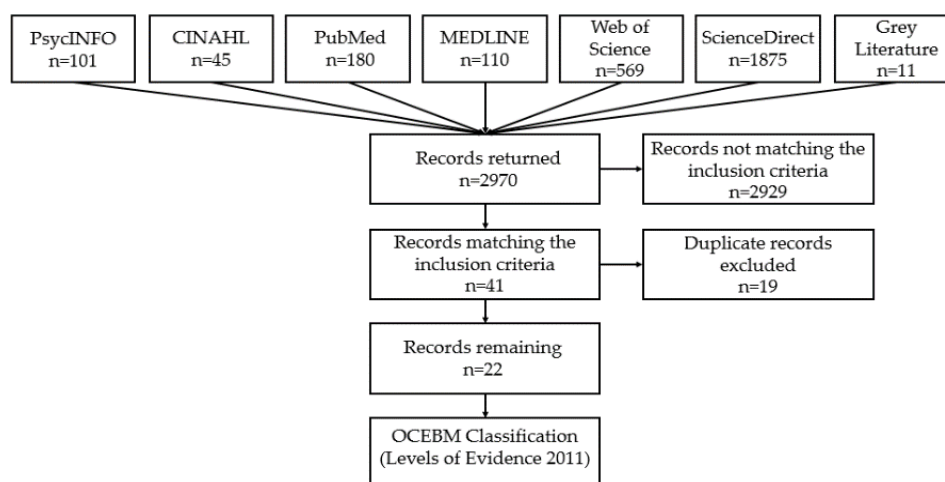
PsycINFO
n=101

CINAHL
n=45

PubMed
n=180

MEDLINE
n=110

Web of Science
n=569

ScienceDirect
n=1875

Grey Literature
n=11

Records returned
n=2970

Records not matching the inclusion criteria
2929

Records matching the inclusion criteria
n=41

Duplicate records excluded
n=19

Records remaining
n=22

OCEBM Classification
(Levels of Evidence 2011)